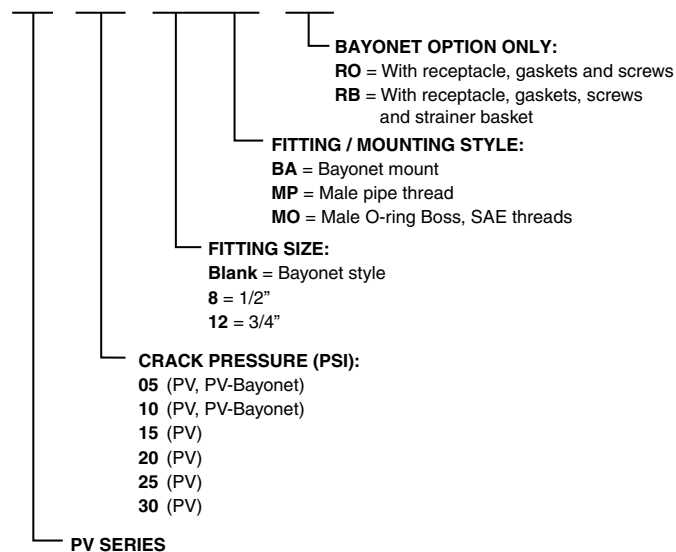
BAYONET OPTION ONLY:
RO = With receptacle, gaskets and screws
RB = With receptacle, gaskets, screws and strainer basket

FITTING / MOUNTING STYLE:
BA = Bayonet mount
MP = Male pipe thread
MO = Male O-ring Boss, SAE threads

FITTING SIZE:
Blank = Bayonet style
8 = 1/2"
12 = 3/4"

CRACK PRESSURE (PSI):
05 (PV, PV-Bayonet)
10 (PV, PV-Bayonet)
15 (PV)
20 (PV)
25 (PV)
30 (PV)

PV SERIES